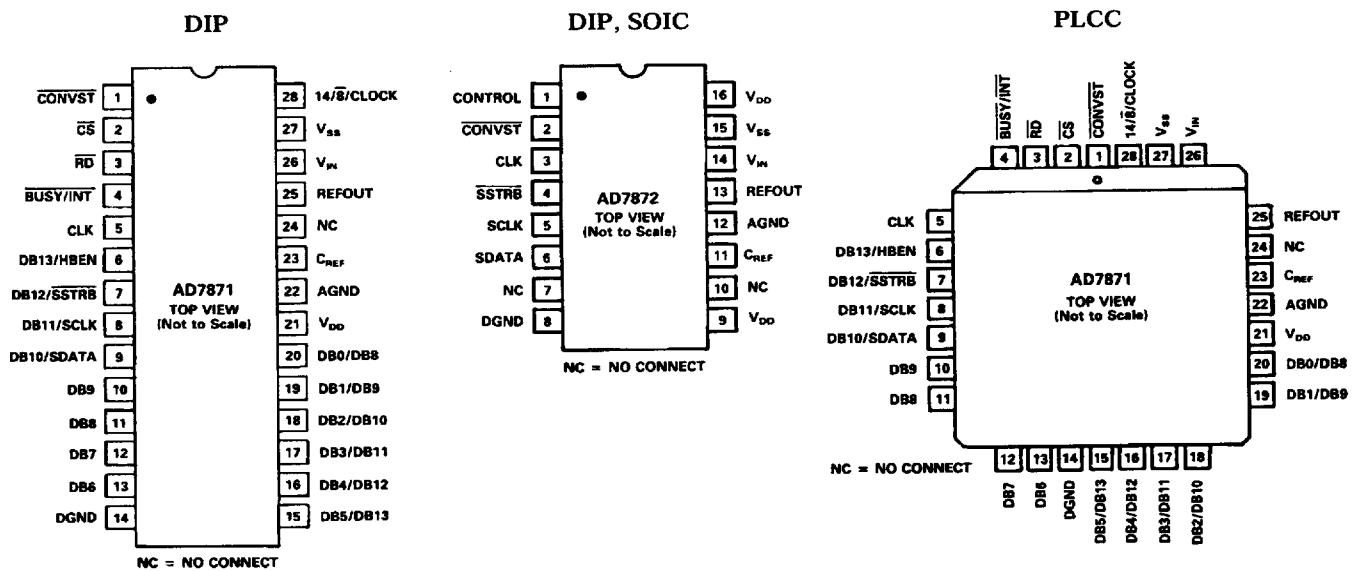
DIP

$\overline{CONVST}$ 1
$\overline{CS}$ 2
$\overline{RD}$ 3
$\overline{BUSY/INT}$ 4
CLK 5
DB13/HBEN 6
DB12/$\overline{SSTRB}$ 7
DB11/SCLK 8
DB10/SDATA 9
DB9 10
DB8 11
DB7 12
DB6 13
DGND 14

28 14/$\overline{8}$/CLOCK
27 $V_{SS}$
26 $V_{IN}$
25 REFOUT
24 NC
23 $C_{REF}$
22 AGND
21 $V_{DD}$
20 DB0/DB8
19 DB1/DB9
18 DB2/DB10
17 DB3/DB11
16 DB4/DB12
15 DB5/DB13

AD7871
TOP VIEW
(Not to Scale)

NC = NO CONNECT

DIP, SOIC

CONTROL 1
$\overline{CONVST}$ 2
CLK 3
$\overline{SSTRB}$ 4
SCLK 5
SDATA 6
NC 7
DGND 8

16 $V_{DD}$
15 $V_{SS}$
14 $V_{IN}$
13 REFOUT
12 AGND
11 $C_{REF}$
10 NC
9 $V_{DD}$

AD7872
TOP VIEW
(Not to Scale)

NC = NO CONNECT

PLCC

$\overline{BUSY/INT}$ 4
$\overline{RD}$ 3
$\overline{CS}$ 2
$\overline{CONVST}$ 1
14/$\overline{8}$/CLOCK 28
$V_{SS}$ 27
$V_{IN}$ 26

CLK 5
DB13/HBEN 6
DB12/$\overline{SSTRB}$ 7
DB11/SCLK 8
DB10/SDATA 9
DB9 10
DB8 11

25 REFOUT
24 NC
23 $C_{REF}$
22 AGND
21 $V_{DD}$
20 DB0/DB8
19 DB1/DB9

AD7871
TOP VIEW
(Not to Scale)

NC = NO CONNECT

12 DB7
13 DB6
14 DGND
15 DB5/DB13
16 DB4/DB12
17 DB3/DB11
18 DB2/DB10